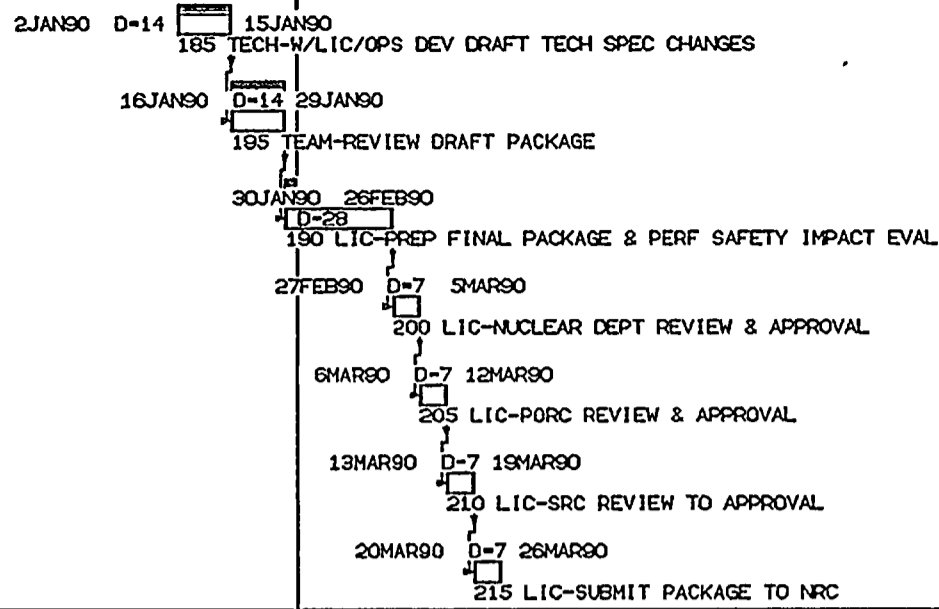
2JAN90 D-14 15JAN90
185 TECH-W/LIC/OPS DEV DRAFT TECH SPEC CHANGES

16JAN90 D-14 29JAN90
195 TEAM-REVIEW DRAFT PACKAGE

30JAN90 26FEB90
D-28
190 LIC-PREP FINAL PACKAGE & PERF SAFETY IMPACT EVAL

27FEB90 D-7 5MAR90
200 LIC-NUCLEAR DEPT REVIEW & APPROVAL

6MAR90 D-7 12MAR90
205 LIC-PORC REVIEW & APPROVAL

13MAR90 D-7 19MAR90
210 LIC-SRC REVIEW TO APPROVAL

20MAR90 D-7 26MAR90
215 LIC-SUBMIT PACKAGE TO NRC